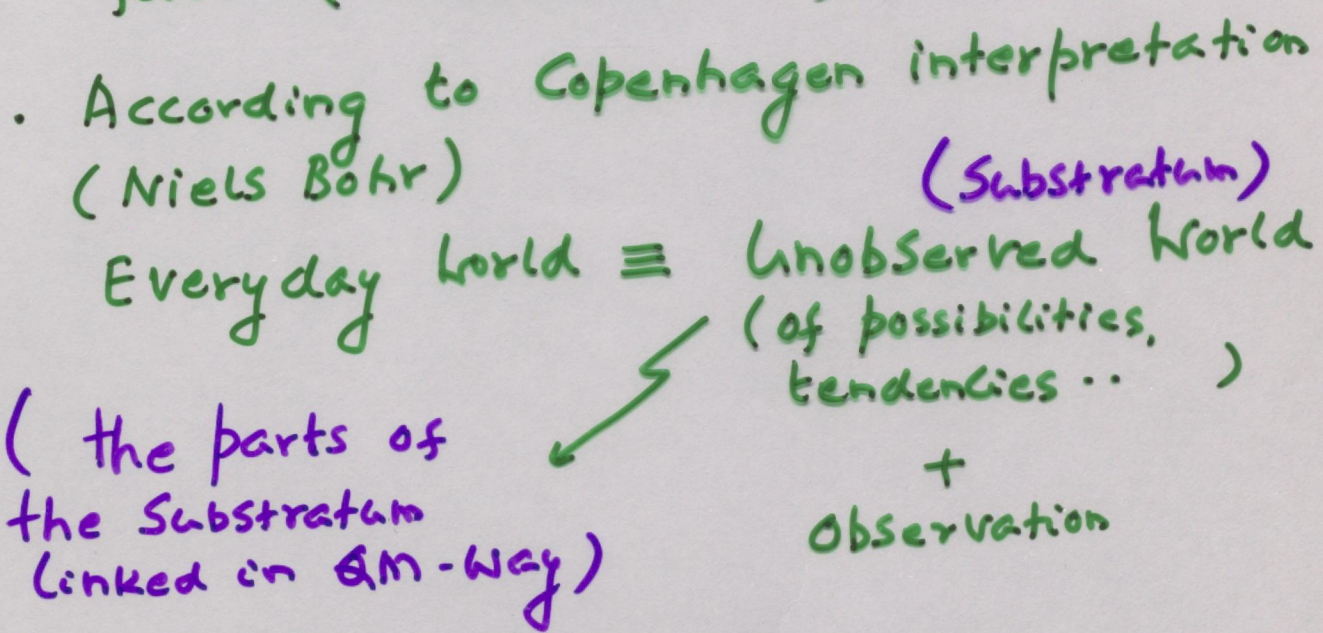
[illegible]

. According to Copenhagen interpretation (Niels Bohr)

(Substratum)

Everyday World $\equiv$ Unobserved World (of possibilities, tendencies .. )

+

Observation

( the parts of the Substratum linked in QM-way)